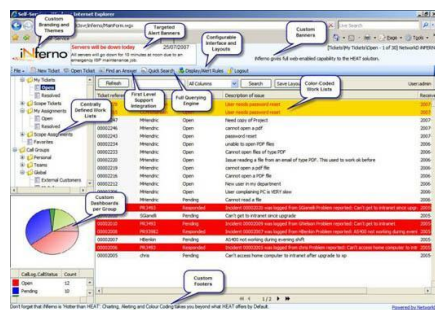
Self-Ser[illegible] Internet Explorer

Custom Branding and Themes

Targeted Alert Banners

Configurable Interface and Layouts

Custom Banners

iNferno

Servers will be down today 25/07/2007
All servers will go down for 10 minutes at noon due to an emergency ISP maintenance job.

iNferno gold full web-enabled capability to the HEAT solution.

File ▾ New Ticket Open Ticket Find an Answer Quick Search Display Alert Rules Logout

My Tickets
Open
Resolved
Scope Tickets
My Assignments
Open
Resolved
Scope Assignments
Favorites
Call Groups
Personal
Team
Global
External Customers

Centrally Defined Work Lists

First Level Support Integration

Full Querying Engine

Color-Coded Work Lists

Refresh | All Columns | Search | Save Layout

| Ticket reference | | | Description of Issue | Receive |
|---|---|---|---|---|
| | | | User needs password reset | |
| | | | User needs password reset | |
| 00002247 | Mhendric | Open | Need copy of Project | 2007 |
| 00002246 | mhendric | Open | cannot open a pdf | 2007 |
| 00002235 | mhendric | Open | password reset | 2007 |
| 00002234 | mhendric | Open | unable to open PDF files | 2006 |
| 00002233 | mhendric | Open | Cannot open files of type PDF | 2006 |
| 00002230 | mhendric | Open | Issue reading a file from an email of type PDF. This used to work ok before | 2006 |
| 00002216 | mhendric | Open | cannot open a pdf file | 2006 |
| 00002226 | mhendric | Open | Cannot open a PDF File | 2006 |
| 00002212 | mhendric | Open | New user in my department | 2006 |
| 00002211 | mhendric | Open | User complaining PC is VERY slow | 2006 |
| 00002208 | mhendric | Pending | Cannot read a file | 2006 |
| 00002202 | MKJ463 | Responded | Incident 00002203 was logged from SGanelli Problem reported: Can't get to intranet since upgr | 2006 |
| 00002201 | SGanelli | Pending | Can't get to intranet since upgrade | 2005 |
| 00002208 | MKJ463 | Responded | Incident 00002206 was logged from HHenlin Problem reported: Can't get to intranet since upg | 2005 |
| 00002205 | MKJ463 | Responded | Incident 00002007 was logged from HHenlin Problem reported: AS400 not working during even | 2005 |
| 00002007 | HHenlin | Pending | AS400 not working during evening shift | 2005 |
| 00002006 | MKJ463 | Responded | Incident 00002005 was logged from chris Problem reported: Can't access home computer to int | 2005 |
| 00002005 | chris | Pending | Can't access home computer to intranet after upgrade to xp | 2005 |

Custom Dashboards per Work List

| CallLog.CallStatus | Count |
|---|---|
| Open | 12 |
| Pending | 10 |

Custom Footers

1/2

Don't forget that iNferno is "Hotter than HEAT". Chatting, Alerting and Colour Coding takes you beyond what HEAT offers by Default.

Powered by NetworkR